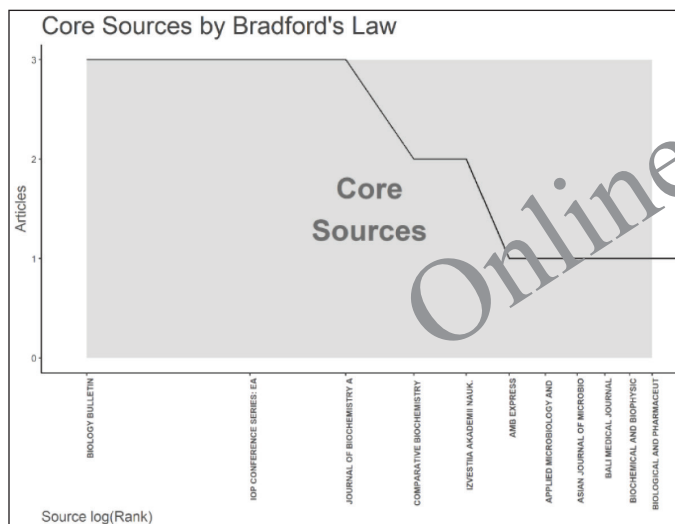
Core Sources by Bradford's Law

3
2
1
0

Articles

Core Sources

Online

BIOLOGY BULLETIN
IOP CONFERENCE SERIES: EA
JOURNAL OF BIOCHEMISTRY A
COMPARATIVE BIOCHEMISTRY
IZVESTIIA AKADEMII NAUK.
AMB EXPRESS
APPLIED MICROBIOLOGY AND
ASIAN JOURNAL OF MICROBIO
BALI MEDICAL JOURNAL
BIOCHEMICAL AND BIOPHYSIC
BIOLOGICAL AND PHARMACEUT

Source log(Rank)